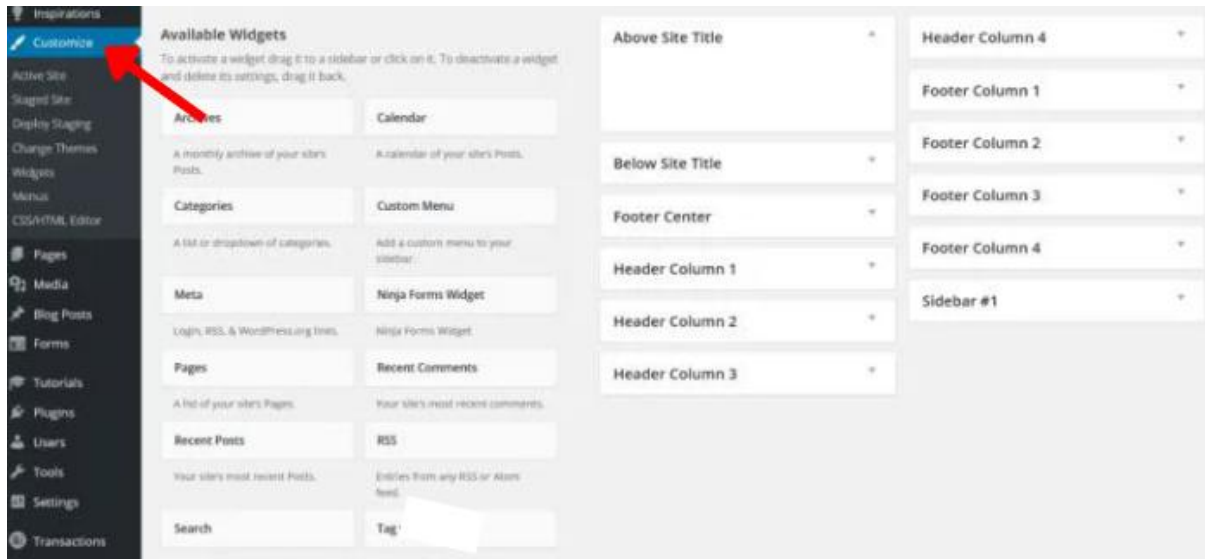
Inspirations
Customize
Active Site
Staged Site
Deploy Staging
Change Themes
Widgets
Menus
CSS/HTML Editor
Pages
Media
Blog Posts
Forms
Tutorials
Plugins
Users
Tools
Settings
Transactions

Available Widgets

To activate a widget drag it to a sidebar or click on it. To deactivate a widget and delete its settings, drag it back.

Archives
A monthly archive of your site's Posts.

Calendar
A calendar of your site's Posts.

Categories
A list or dropdown of categories.

Custom Menu
Add a custom menu to your sidebar.

Meta
Login, RSS, & WordPress.org links.

Ninja Forms Widget
Ninja Forms Widget

Pages
A list of your site's Pages.

Recent Comments
Your site's most recent comments.

Recent Posts
Your site's most recent Posts.

RSS
Entries from any RSS or Atom feed.

Search

Tag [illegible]

Above Site Title
Below Site Title
Footer Center
Header Column 1
Header Column 2
Header Column 3

Header Column 4
Footer Column 1
Footer Column 2
Footer Column 3
Footer Column 4
Sidebar #1